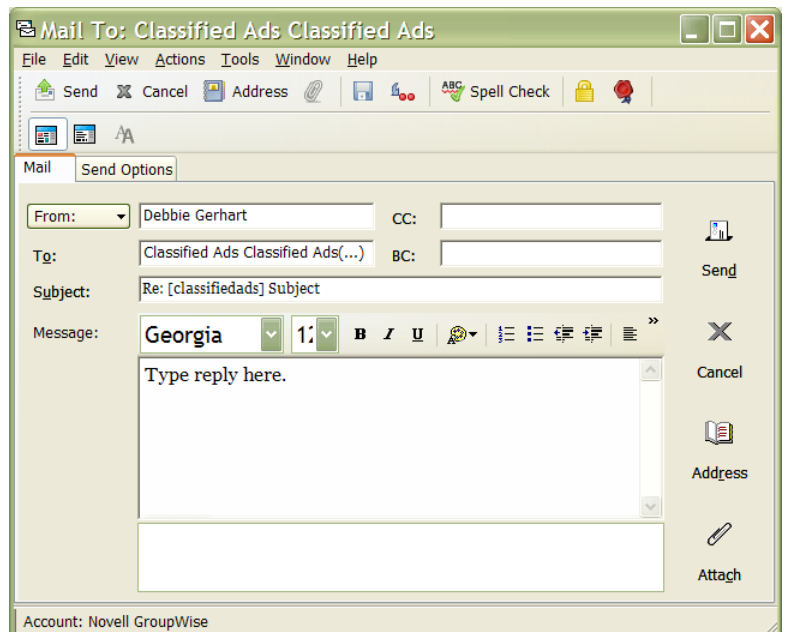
Mail To: Classified Ads Classified Ads

File Edit View Actions Tools Window Help

Send Cancel Address Spell Check

Mail Send Options

From: Debbie Gerhart CC:

To: Classified Ads Classified Ads(...) BC:

Subject: Re: [classifiedads] Subject

Message: Georgia 12 B I U

Type reply here.

Send

Cancel

Address

Attach

Account: Novell GroupWise